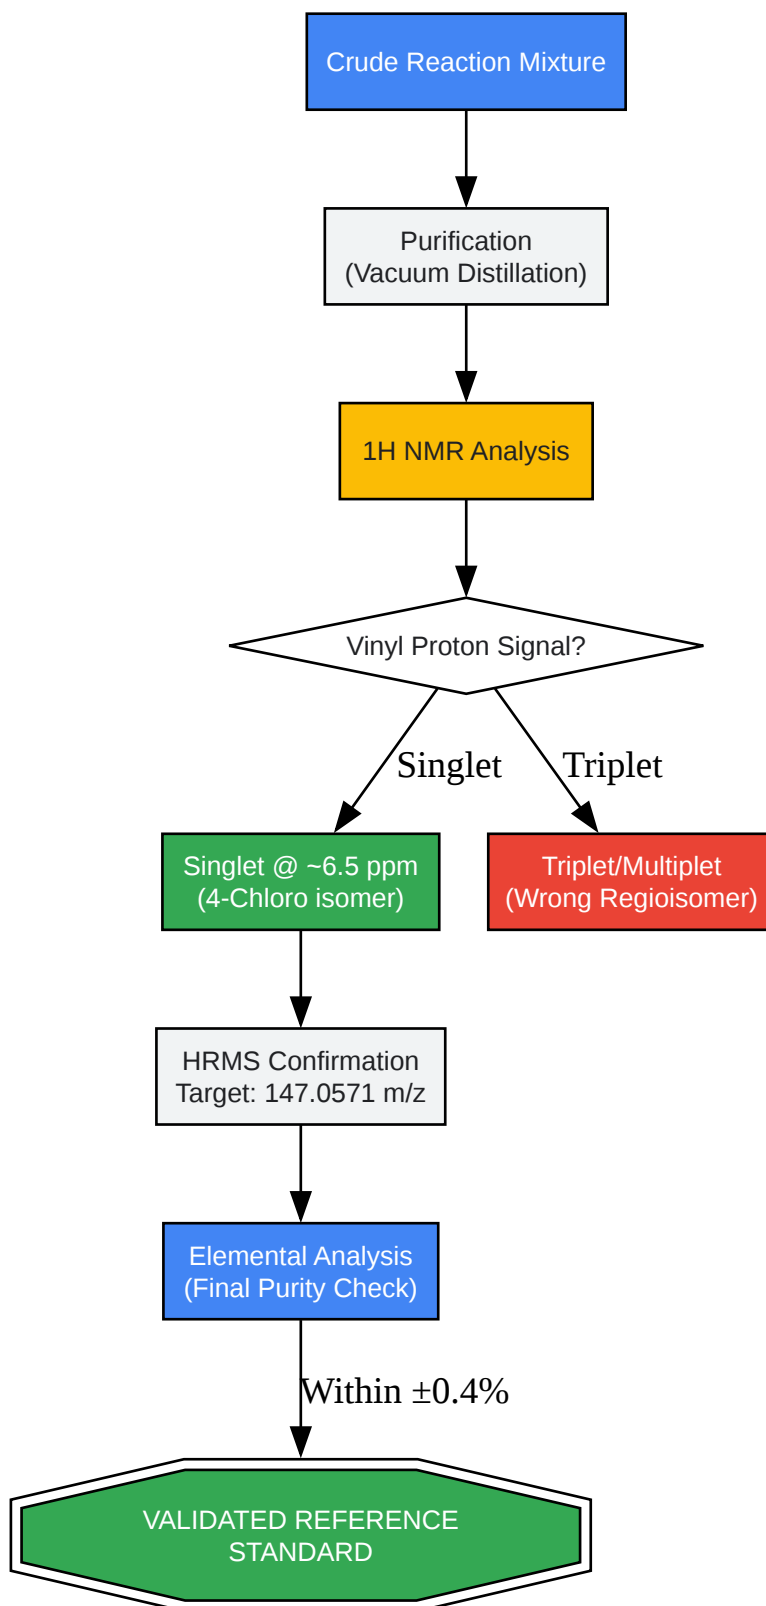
Crude Reaction Mixture

Purification
(Vacuum Distillation)

1H NMR Analysis

Vinyl Proton Signal?

Singlet

Triplet

Singlet @ ~6.5 ppm
(4-Chloro isomer)

Triplet/Multiplet
(Wrong Regioisomer)

HRMS Confirmation
Target: 147.0571 m/z

Elemental Analysis
(Final Purity Check)

Within ±0.4%

VALIDATED REFERENCE STANDARD